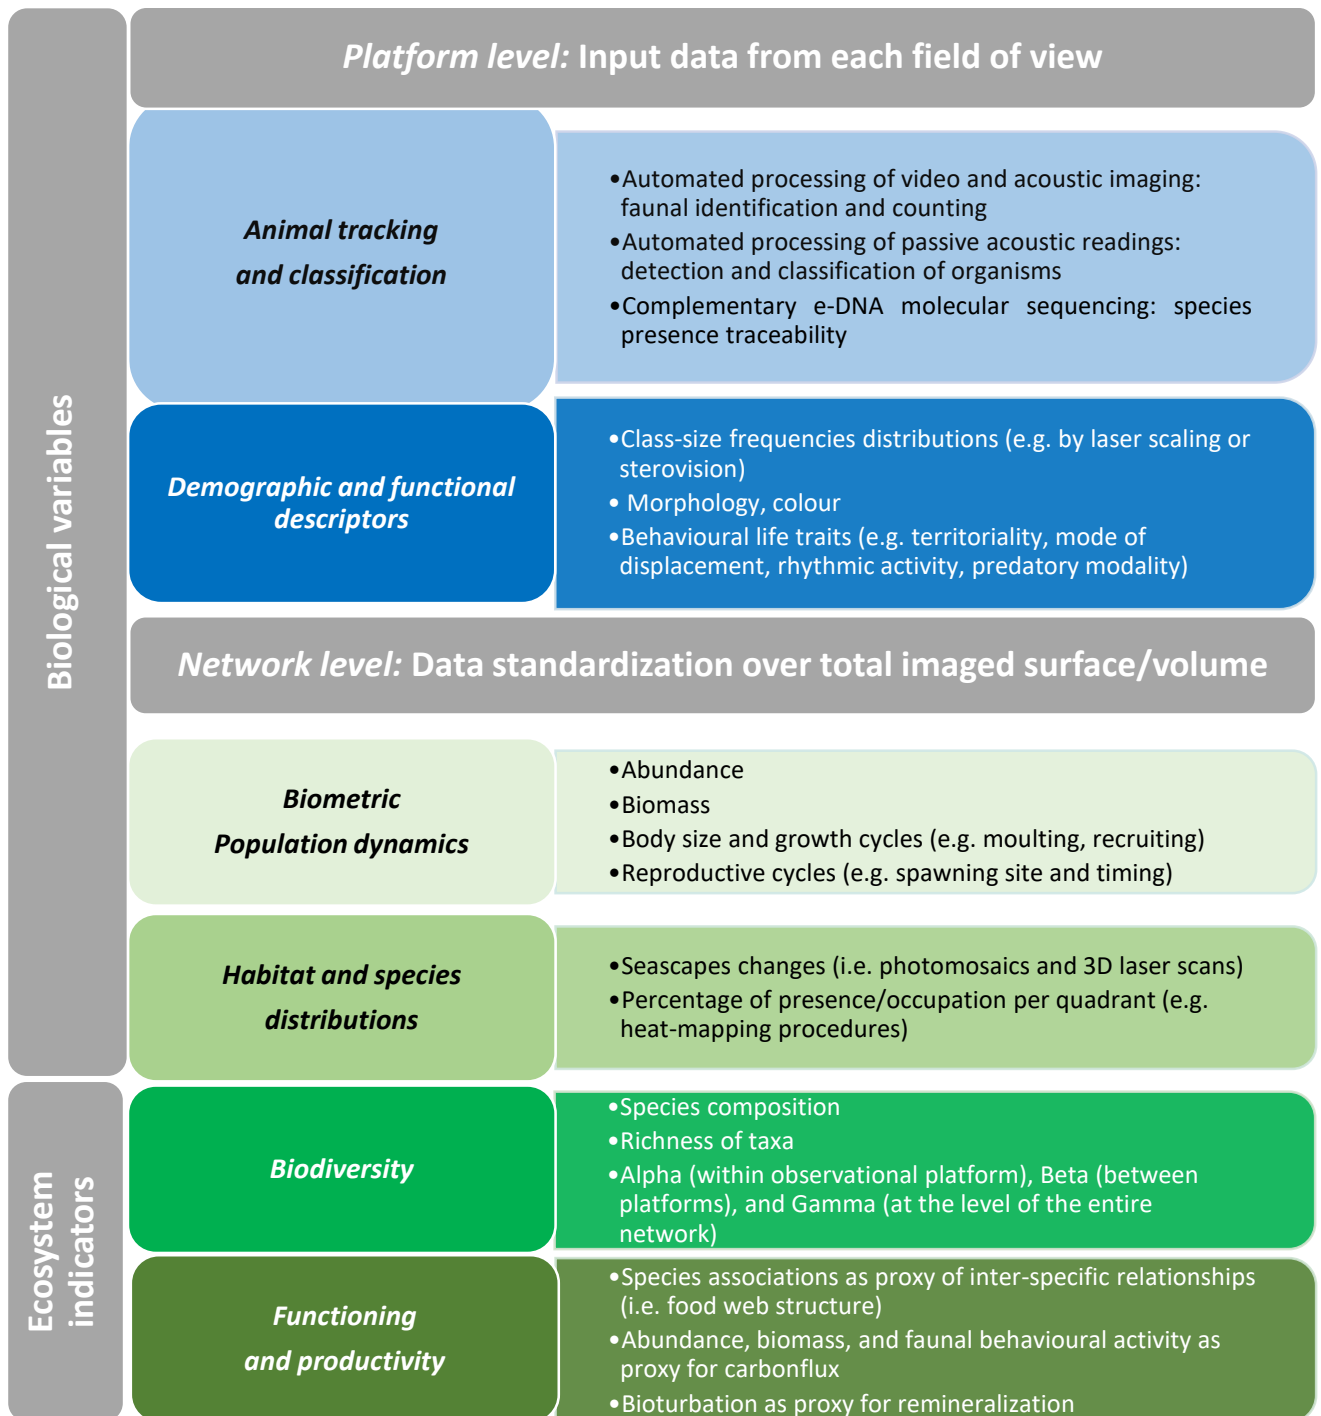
Biological variables

Platform level: Input data from each field of view

Animal tracking and classification

•Automated processing of video and acoustic imaging: faunal identification and counting
•Automated processing of passive acoustic readings: detection and classification of organisms
•Complementary e-DNA molecular sequencing: species presence traceability

Demographic and functional descriptors

•Class-size frequencies distributions (e.g. by laser scaling or sterovision)
• Morphology, colour
•Behavioural life traits (e.g. territoriality, mode of displacement, rhythmic activity, predatory modality)

Network level: Data standardization over total imaged surface/volume

Biometric Population dynamics

•Abundance
•Biomass
•Body size and growth cycles (e.g. moulting, recruiting)
•Reproductive cycles (e.g. spawning site and timing)

Habitat and species distributions

•Seascapes changes (i.e. photomosaics and 3D laser scans)
•Percentage of presence/occupation per quadrant (e.g. heat-mapping procedures)

Ecosystem indicators

Biodiversity

•Species composition
•Richness of taxa
•Alpha (within observational platform), Beta (between platforms), and Gamma (at the level of the entire network)

Functioning and productivity

•Species associations as proxy of inter-specific relationships (i.e. food web structure)
•Abundance, biomass, and faunal behavioural activity as proxy for carbonflux
•Bioturbation as proxy for remineralization